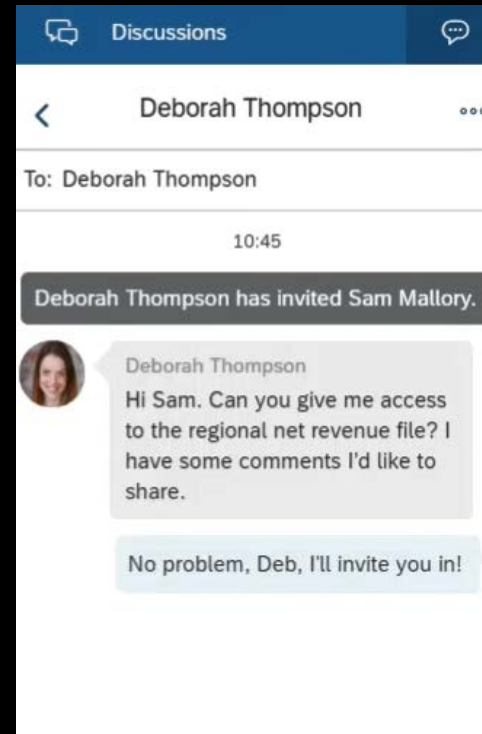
Discussions

Deborah Thompson

To: Deborah Thompson

10:45

Deborah Thompson has invited Sam Mallory.

Deborah Thompson
Hi Sam. Can you give me access to the regional net revenue file? I have some comments I'd like to share.

No problem, Deb, I'll invite you in!